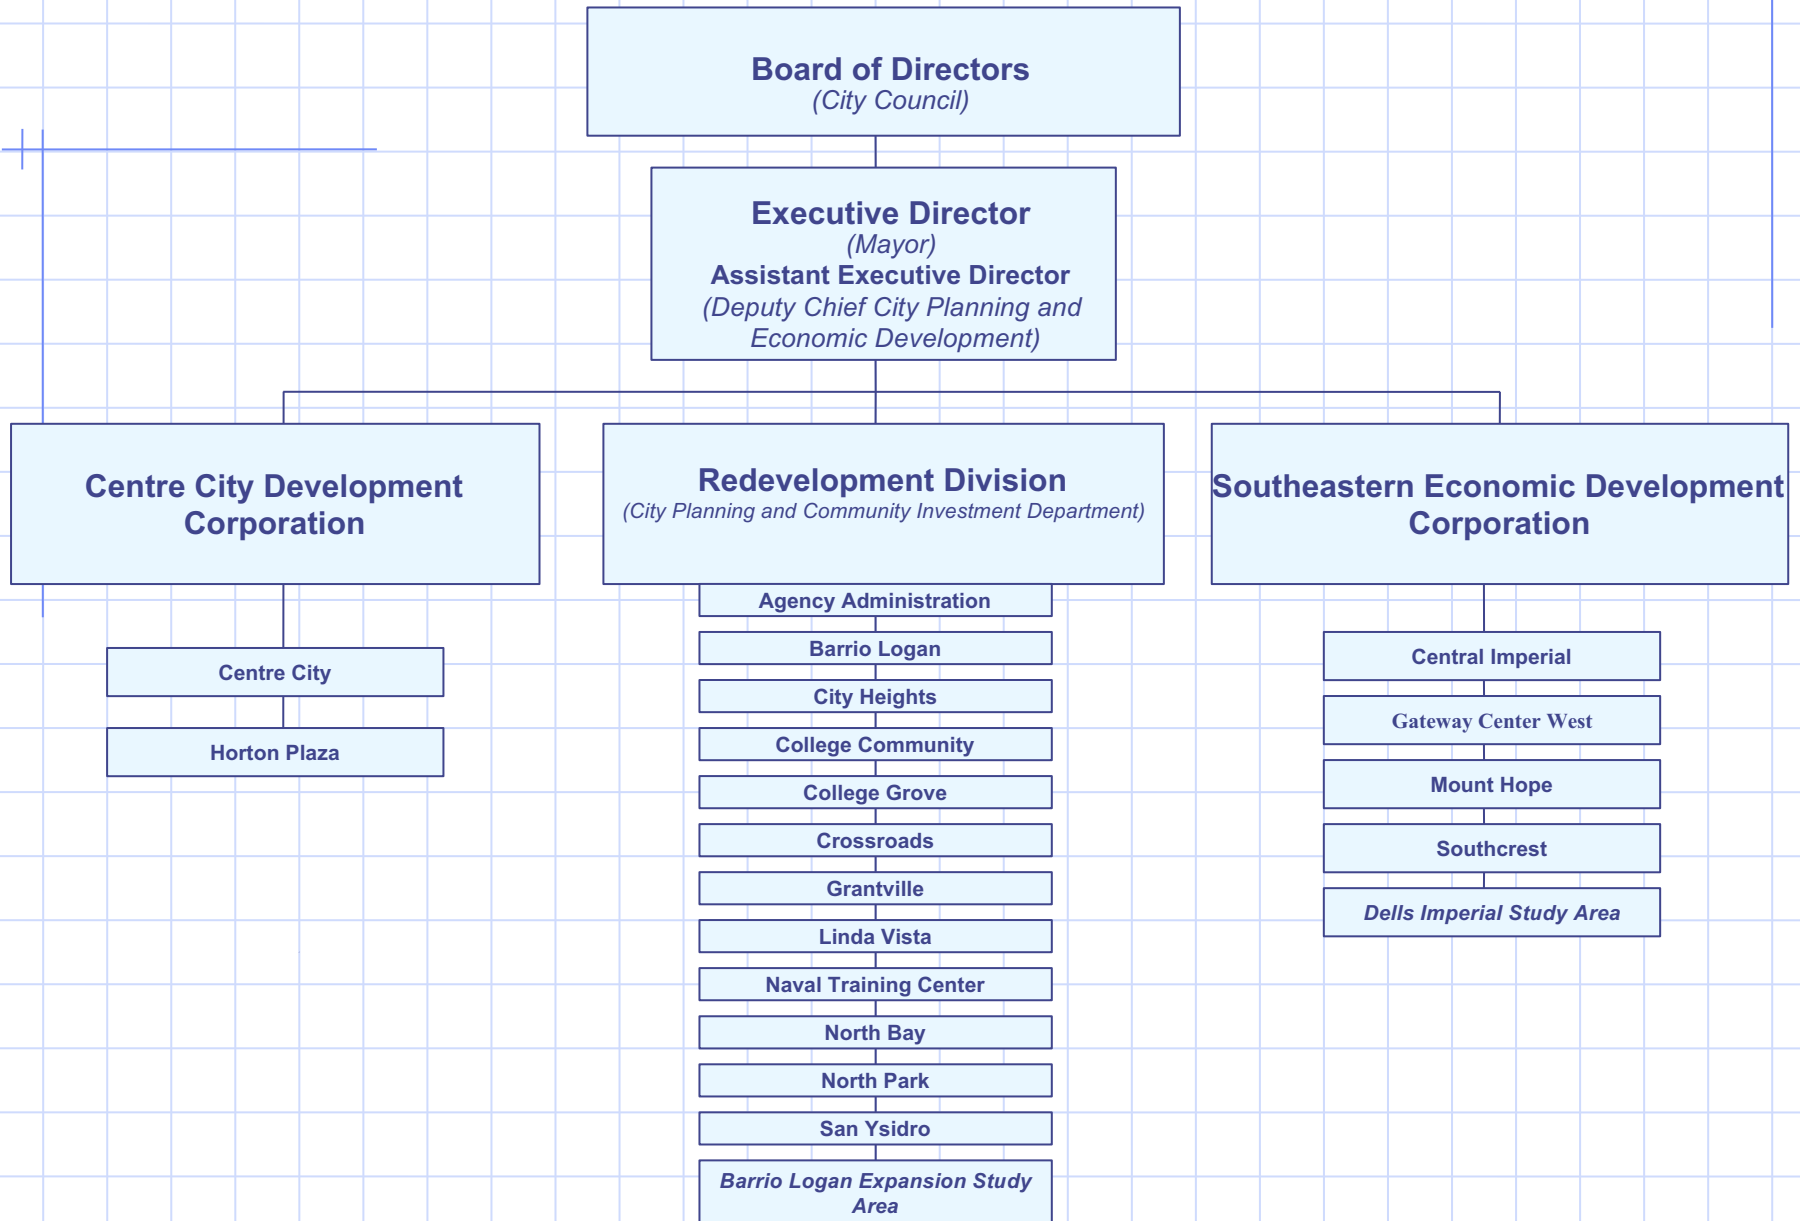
Board of Directors
(City Council)

Executive Director
(Mayor)
Assistant Executive Director
(Deputy Chief City Planning and Economic Development)

Centre City Development Corporation

Centre City

Horton Plaza

Redevelopment Division
(City Planning and Community Investment Department)

Agency Administration

Barrio Logan

City Heights

College Community

College Grove

Crossroads

Grantville

Linda Vista

Naval Training Center

North Bay

North Park

San Ysidro

Barrio Logan Expansion Study Area

Southeastern Economic Development Corporation

Central Imperial

Gateway Center West

Mount Hope

Southcrest

Dells Imperial Study Area